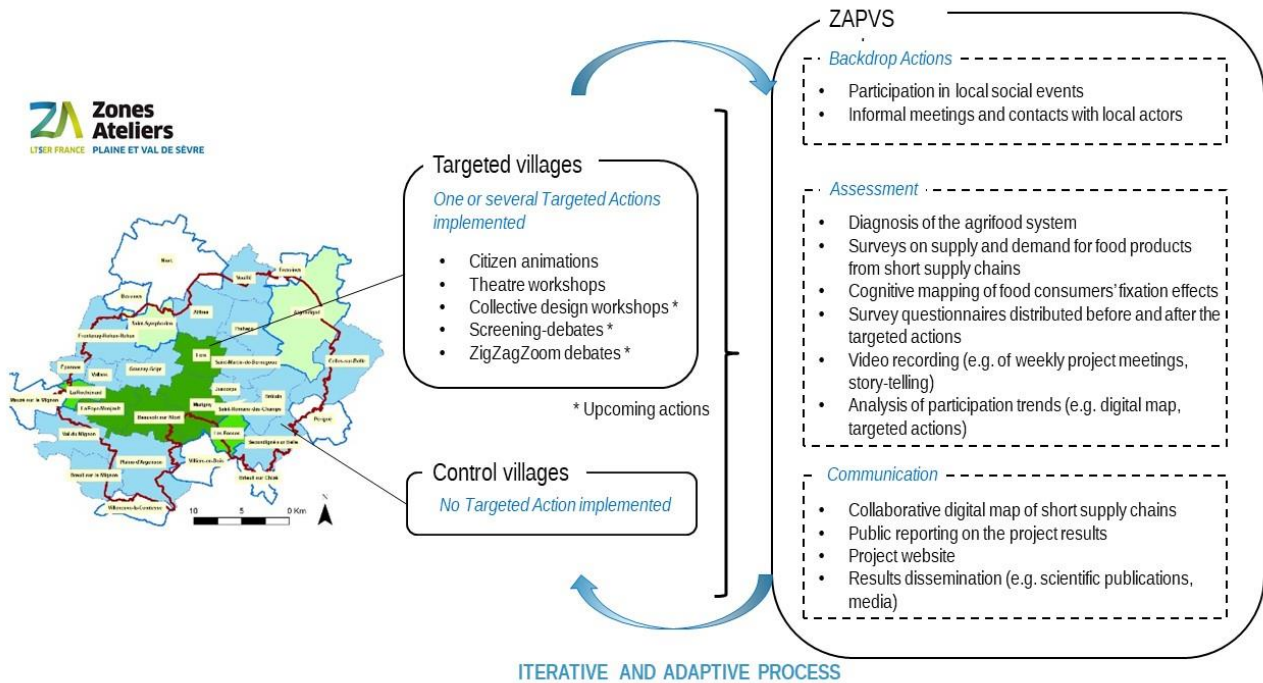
ZA Zones Ateliers
LTSER FRANCE PLAINE ET VAL DE SÈVRE

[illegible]

10 5 0 Km

Targeted villages
One or several Targeted Actions implemented
- Citizen animations
- Theatre workshops
- Collective design workshops *
- Screening-debates *
- ZigZagZoom debates *

* Upcoming actions

Control villages
No Targeted Action implemented

ZAPVS

Backdrop Actions
- Participation in local social events
- Informal meetings and contacts with local actors

Assessment
- Diagnosis of the agrifood system
- Surveys on supply and demand for food products from short supply chains
- Cognitive mapping of food consumers' fixation effects
- Survey questionnaires distributed before and after the targeted actions
- Video recording (e.g. of weekly project meetings, story-telling)
- Analysis of participation trends (e.g. digital map, targeted actions)

Communication
- Collaborative digital map of short supply chains
- Public reporting on the project results
- Project website
- Results dissemination (e.g. scientific publications, media)

ITERATIVE AND ADAPTIVE PROCESS